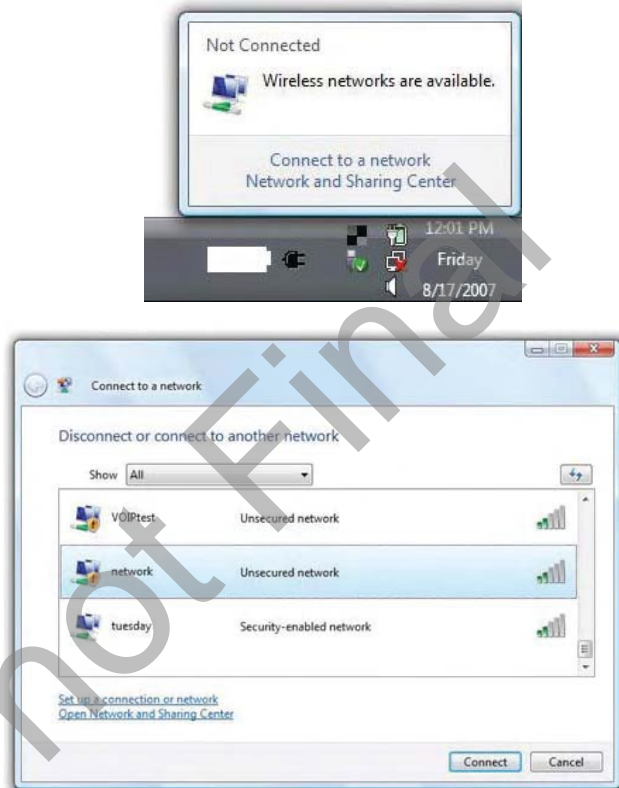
Not Connected

Wireless networks are available.

Connect to a network
Network and Sharing Center

12:01 PM
Friday
8/17/2007

Connect to a network

Disconnect or connect to another network

Show All

VOIPtest Unsecured network

network Unsecured network

tuesday Security-enabled network

Set up a connection or network
Open Network and Sharing Center

Connect Cancel

not Final